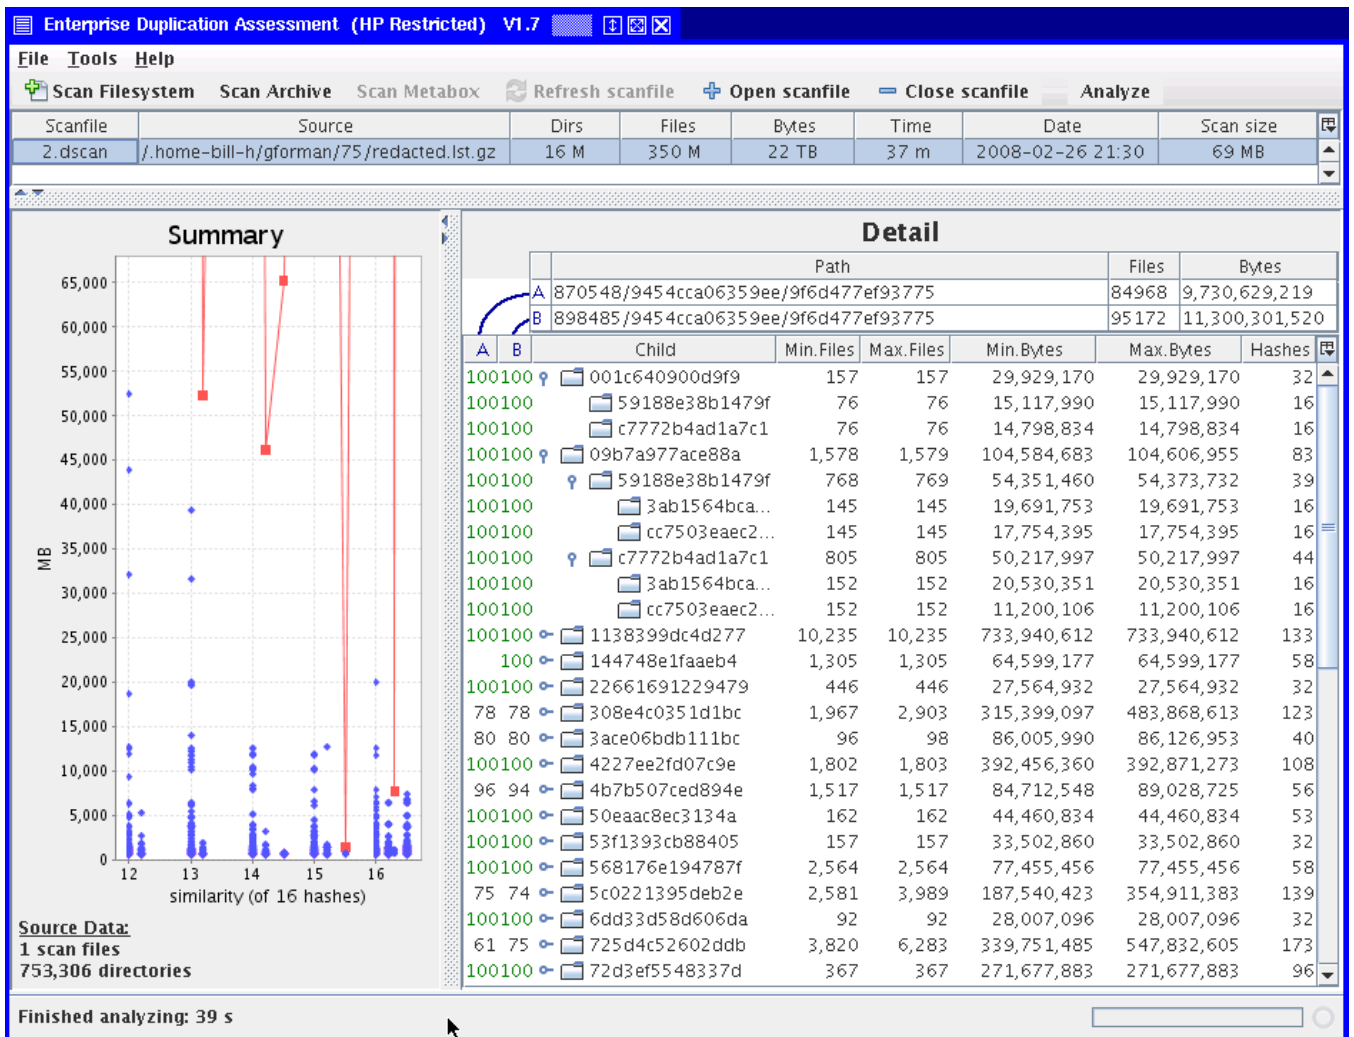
Enterprise Duplication Assessment (HP Restricted) V1.7

File Tools Help

Scan Filesystem Scan Archive Scan Metabox Refresh scanfile Open scanfile Close scanfile Analyze

| Scanfile | Source | Dirs | Files | Bytes | Time | Date | Scan size |
|---|---|---|---|---|---|---|---|
| 2.dscan | /.home-bill-h/gforman/75/redacted.lst.gz | 16 M | 350 M | 22 TB | 37 m | 2008-02-26 21:30 | 69 MB |

Summary

65,000
60,000
55,000
50,000
45,000
40,000
35,000
30,000
25,000
20,000
15,000
10,000
5,000
0

MB

12 13 14 15 16

similarity (of 16 hashes)

Source Data:
1 scan files
753,306 directories

Detail

| | Path | Files | Bytes |
|---|---|---|---|
| A | 870548/9454cca06359ee/9f6d477ef93775 | 84968 | 9,730,629,219 |
| B | 898485/9454cca06359ee/9f6d477ef93775 | 95172 | 11,300,301,520 |

| A | B | Child | Min.Files | Max.Files | Min.Bytes | Max.Bytes | Hashes |
|---|---|---|---|---|---|---|---|
| 100 | 100 | 001c640900d9f9 | 157 | 157 | 29,929,170 | 29,929,170 | 32 |
| 100 | 100 | 59188e38b1479f | 76 | 76 | 15,117,990 | 15,117,990 | 16 |
| 100 | 100 | c7772b4ad1a7c1 | 76 | 76 | 14,798,834 | 14,798,834 | 16 |
| 100 | 100 | 09b7a977ace88a | 1,578 | 1,579 | 104,584,683 | 104,606,955 | 83 |
| 100 | 100 | 59188e38b1479f | 768 | 769 | 54,351,460 | 54,373,732 | 39 |
| 100 | 100 | 3ab1564bca... | 145 | 145 | 19,691,753 | 19,691,753 | 16 |
| 100 | 100 | cc7503eaec2... | 145 | 145 | 17,754,395 | 17,754,395 | 16 |
| 100 | 100 | c7772b4ad1a7c1 | 805 | 805 | 50,217,997 | 50,217,997 | 44 |
| 100 | 100 | 3ab1564bca... | 152 | 152 | 20,530,351 | 20,530,351 | 16 |
| 100 | 100 | cc7503eaec2... | 152 | 152 | 11,200,106 | 11,200,106 | 16 |
| 100 | 100 | 1138399dc4d277 | 10,235 | 10,235 | 733,940,612 | 733,940,612 | 133 |
| | 100 | 144748e1faaeb4 | 1,305 | 1,305 | 64,599,177 | 64,599,177 | 58 |
| 100 | 100 | 22661691229479 | 446 | 446 | 27,564,932 | 27,564,932 | 32 |
| 78 | 78 | 308e4c0351d1bc | 1,967 | 2,903 | 315,399,097 | 483,868,613 | 123 |
| 80 | 80 | 3ace06bdb111bc | 96 | 98 | 86,005,990 | 86,126,953 | 40 |
| 100 | 100 | 4227ee2fd07c9e | 1,802 | 1,803 | 392,456,360 | 392,871,273 | 108 |
| 96 | 94 | 4b7b507ced894e | 1,517 | 1,517 | 84,712,548 | 89,028,725 | 56 |
| 100 | 100 | 50eaac8ec3134a | 162 | 162 | 44,460,834 | 44,460,834 | 53 |
| 100 | 100 | 53f1393cb88405 | 157 | 157 | 33,502,860 | 33,502,860 | 32 |
| 100 | 100 | 568176e194787f | 2,564 | 2,564 | 77,455,456 | 77,455,456 | 58 |
| 75 | 74 | 5c0221395deb2e | 2,581 | 3,989 | 187,540,423 | 354,911,383 | 139 |
| 100 | 100 | 6dd33d58d606da | 92 | 92 | 28,007,096 | 28,007,096 | 32 |
| 61 | 75 | 725d4c52602ddb | 3,820 | 6,283 | 339,751,485 | 547,832,605 | 173 |
| 100 | 100 | 72d3ef5548337d | 367 | 367 | 271,677,883 | 271,677,883 | 96 |

Finished analyzing: 39 s